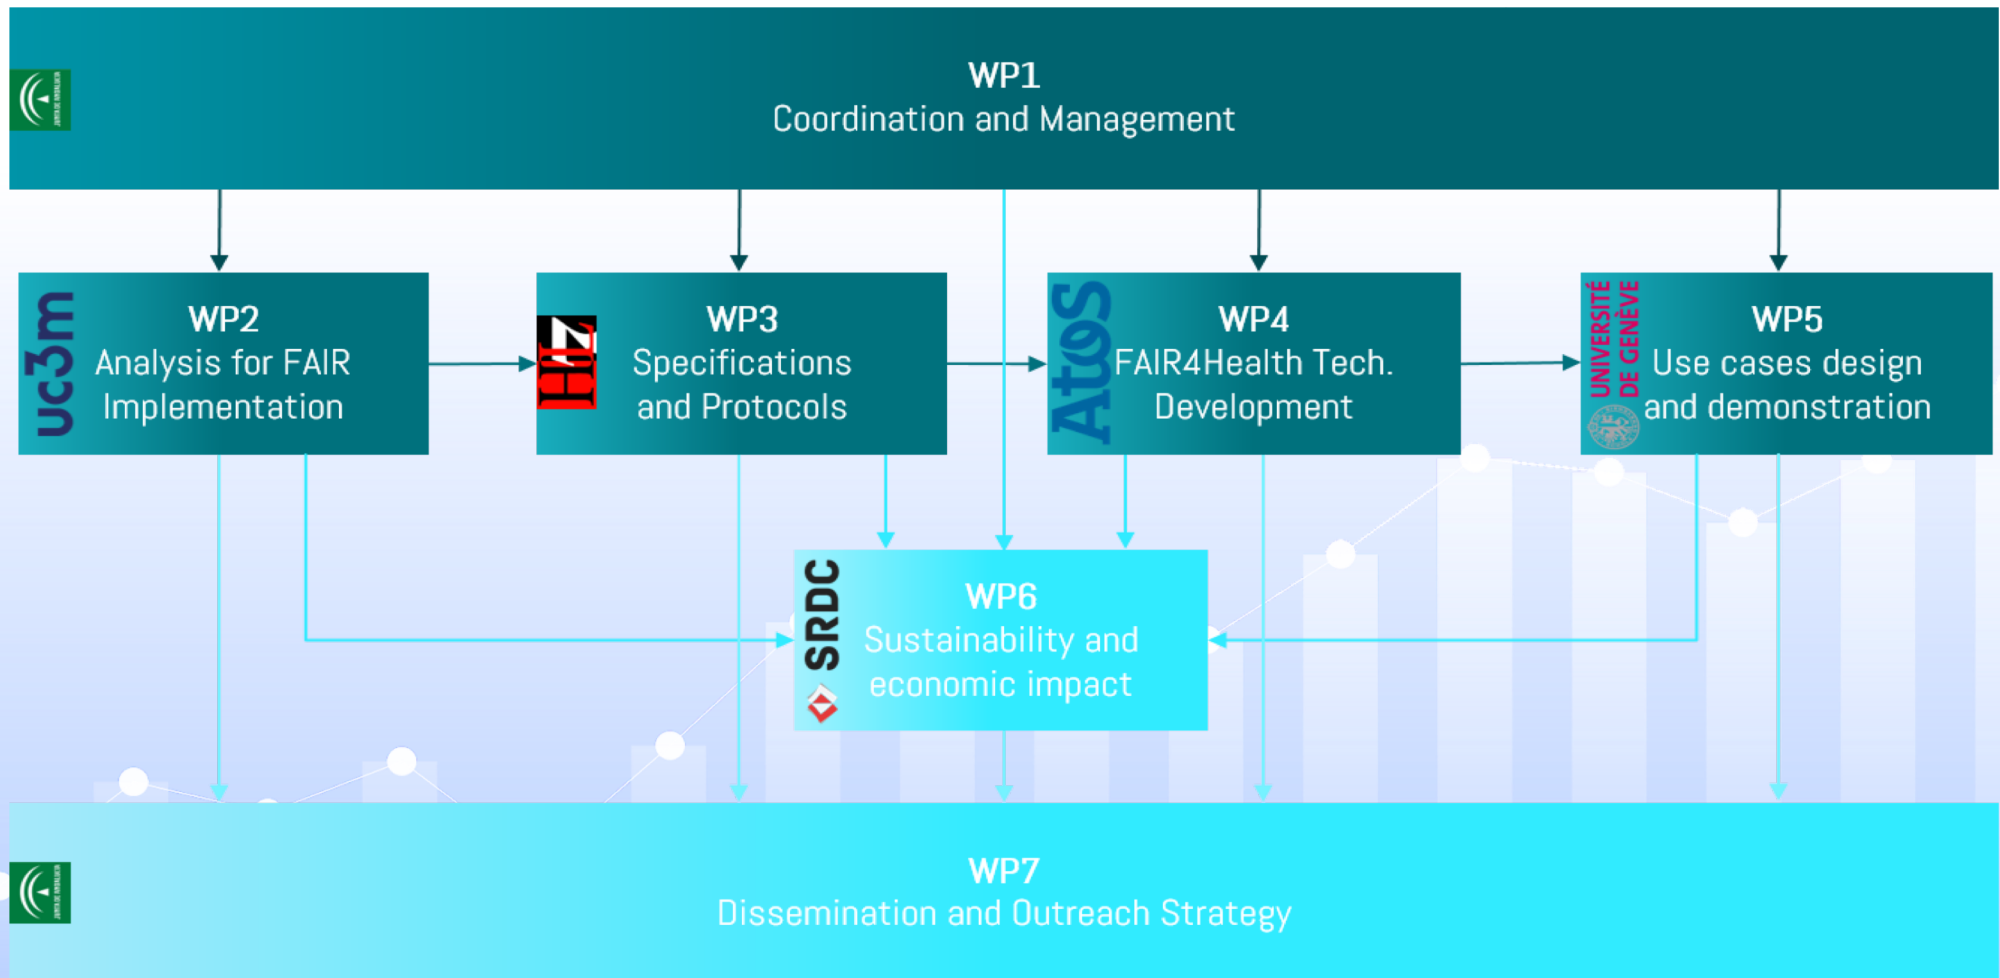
WP1
Coordination and Management

uc3m
WP2
Analysis for FAIR Implementation

WP3
Specifications and Protocols

Atos
WP4
FAIR4Health Tech. Development

UNIVERSITÉ DE GENÈVE
WP5
Use cases design and demonstration

SRDC
WP6
Sustainability and economic impact

WP7
Dissemination and Outreach Strategy